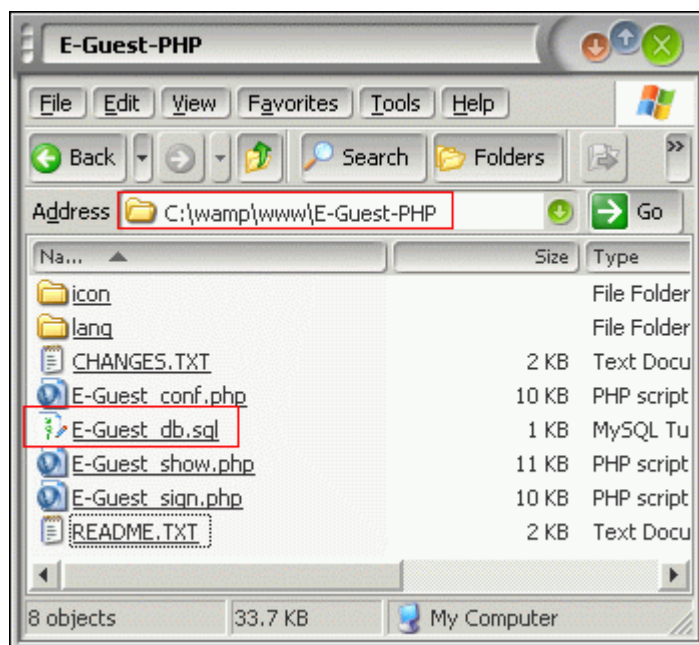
E-Guest-PHP

File Edit View Favorites Tools Help

Back Search Folders

Address C:\wamp\www\E-Guest-PHP Go

| Na... | Size | Type |
|---|---|---|
| icon | | File Folder |
| lang | | File Folder |
| CHANGES.TXT | 2 KB | Text Docu |
| E-Guest_conf.php | 10 KB | PHP script |
| E-Guest_db.sql | 1 KB | MySQL Tu |
| E-Guest_show.php | 11 KB | PHP script |
| E-Guest_sign.php | 10 KB | PHP script |
| README.TXT | 2 KB | Text Docu |

8 objects 33.7 KB My Computer